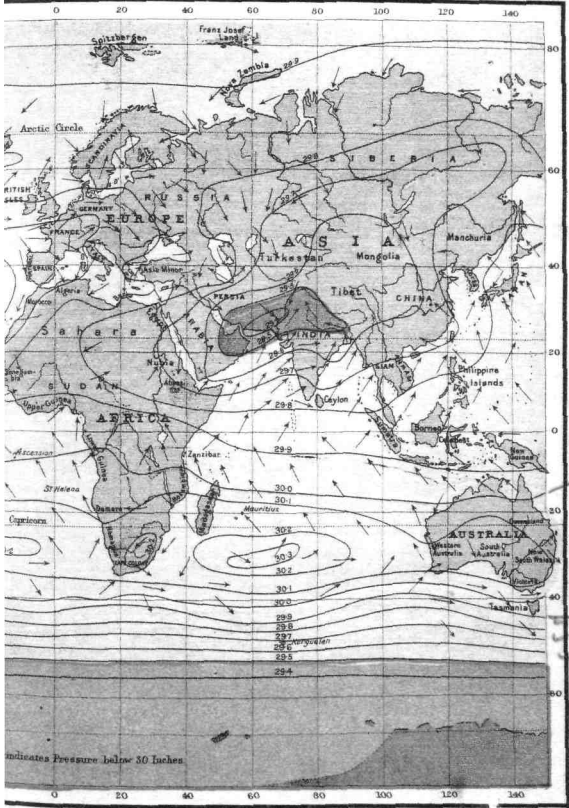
0 20 40 60 80 100 120 140

80

Spitzbergen

Franz Josef Land

Nova Zembla 29.9

Arctic Circle

SIBERIA

29.8

60

RITISH LES

RUSSIA

GERMANY

EUROPE

FRANCE

ASIA

Manchuria

SPAIN

Asia Minor

Turkestan

Mongolia

40

Algeria

PERSIA

Tibet

CHINA

Morocco

Sahara

ARABIA

INDIA

20

Nubia

29.7

Philippine Islands

SUDAN

Abyssinia

SIAM

Upper Guinea

29.8

Ceylon

AFRICA

Borneo

0

Celebes

Ascension

Zanzibar

29.9

New Guinea

St Helena

30.0

30.1

Capricorn

Mauritius

30.2

20

Madagascar

AUSTRALIA

Queensland

Western Australia

South Australia

New South Wales

30.3

30.2

Victoria

30.1

40

30.0

Tasmania

29.9

29.8

29.7

Kerguelen

29.6

29.5

29.4

60

indicates Pressure below 30 Inches

0 20 40 60 80 100 120 140